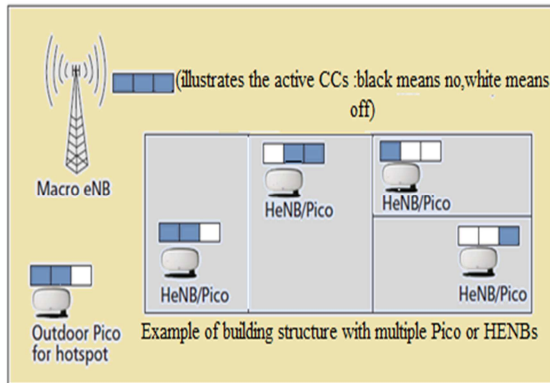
(illustrates the active CCs :black means no,white means off)

Macro eNB

HeNB/Pico

HeNB/Pico

HeNB/Pico

HeNB/Pico

Outdoor Pico for hotspot

Example of building structure with multiple Pico or HENBs